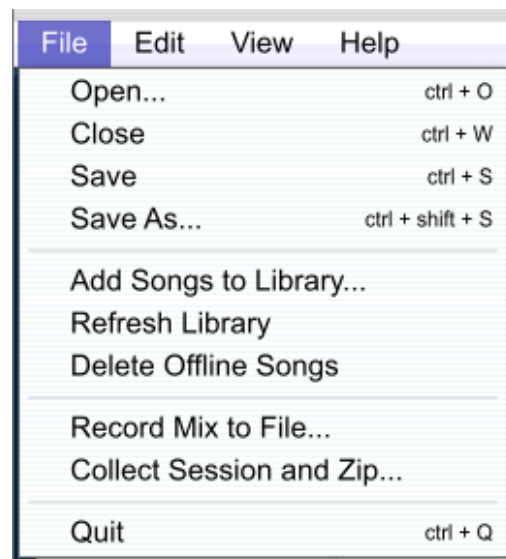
File Edit View Help

Open... ctrl + O
Close ctrl + W
Save ctrl + S
Save As... ctrl + shift + S

Add Songs to Library...
Refresh Library
Delete Offline Songs

Record Mix to File...
Collect Session and Zip...

Quit ctrl + Q